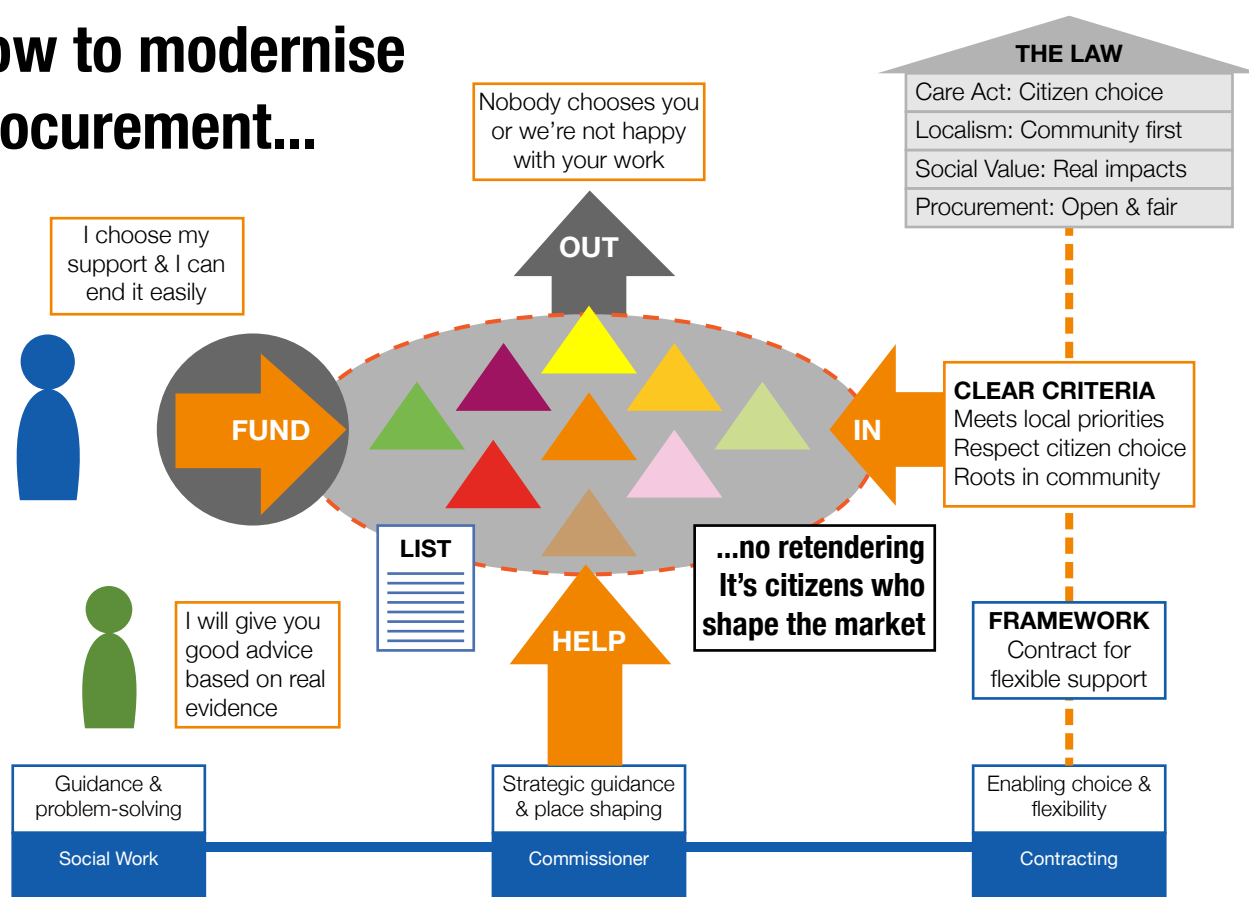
ow to modernise
ocurement...

Nobody chooses you or we're not happy with your work

THE LAW
Care Act: Citizen choice
Localism: Community first
Social Value: Real impacts
Procurement: Open & fair

I choose my support & I can end it easily

OUT

FUND

IN

CLEAR CRITERIA
Meets local priorities
Respect citizen choice
Roots in community

LIST

...no retendering
It's citizens who shape the market

HELP

I will give you good advice based on real evidence

FRAMEWORK
Contract for flexible support

Guidance & problem-solving

Social Work

Strategic guidance & place shaping

Commissioner

Enabling choice & flexibility

Contracting